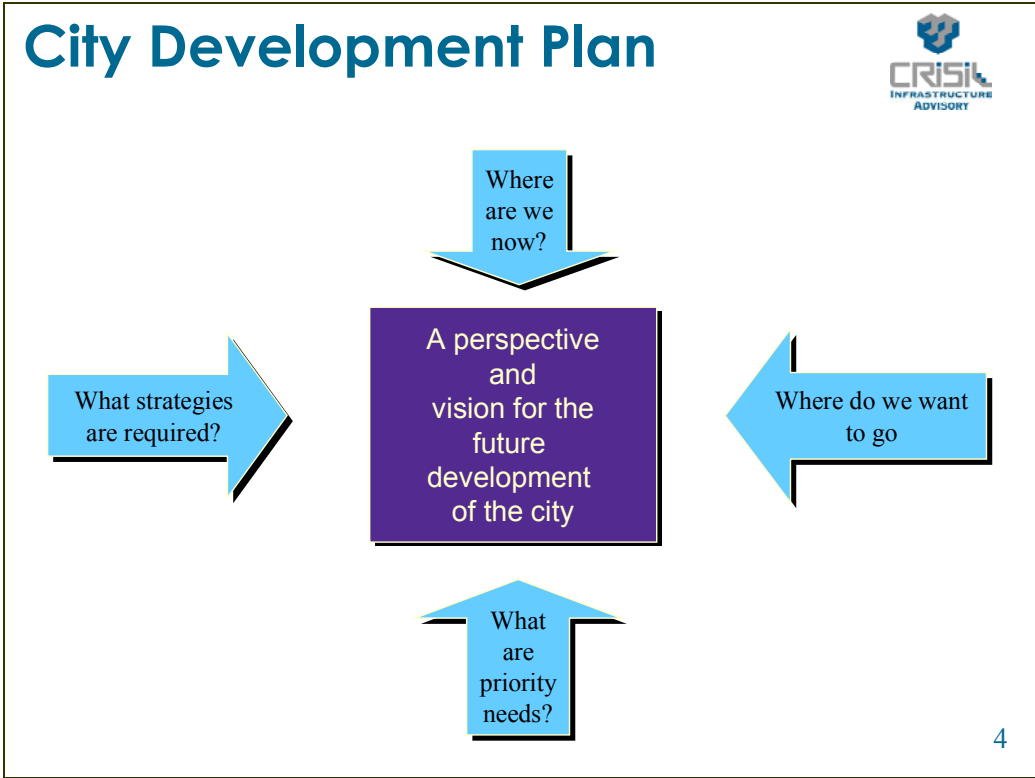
City Development Plan

CRISIL
INFRASTRUCTURE ADVISORY

Where are we now?

What strategies are required?

A perspective and vision for the future development of the city

Where do we want to go

What are priority needs?

4